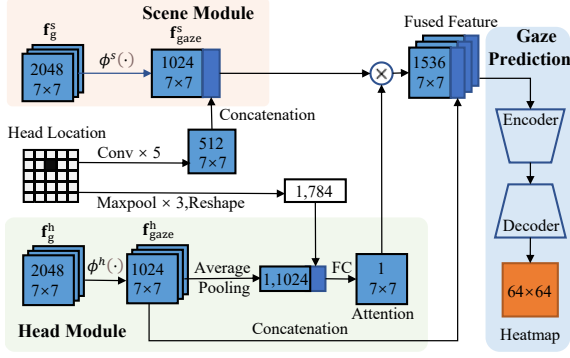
$\mathbf{f}_{\mathrm{g}}^{\mathrm{s}}$

Scene Module

$\mathbf{f}_{\mathrm{gaze}}^{\mathrm{s}}$

2048
7×7

$\phi^{s}(\cdot)$

1024
7×7

Concatenation

Fused Feature

1536
7×7

Gaze Prediction

Head Location

Conv × 5

512
7×7

Encoder

Maxpool × 3,Reshape

1,784

$\mathbf{f}_{\mathrm{g}}^{\mathrm{h}}$

$\mathbf{f}_{\mathrm{gaze}}^{\mathrm{h}}$

2048
7×7

$\phi^{h}(\cdot)$

1024
7×7

Average
Pooling

1,1024

FC

1
7×7

Decoder

64×64

Head Module

Concatenation

Attention

Heatmap